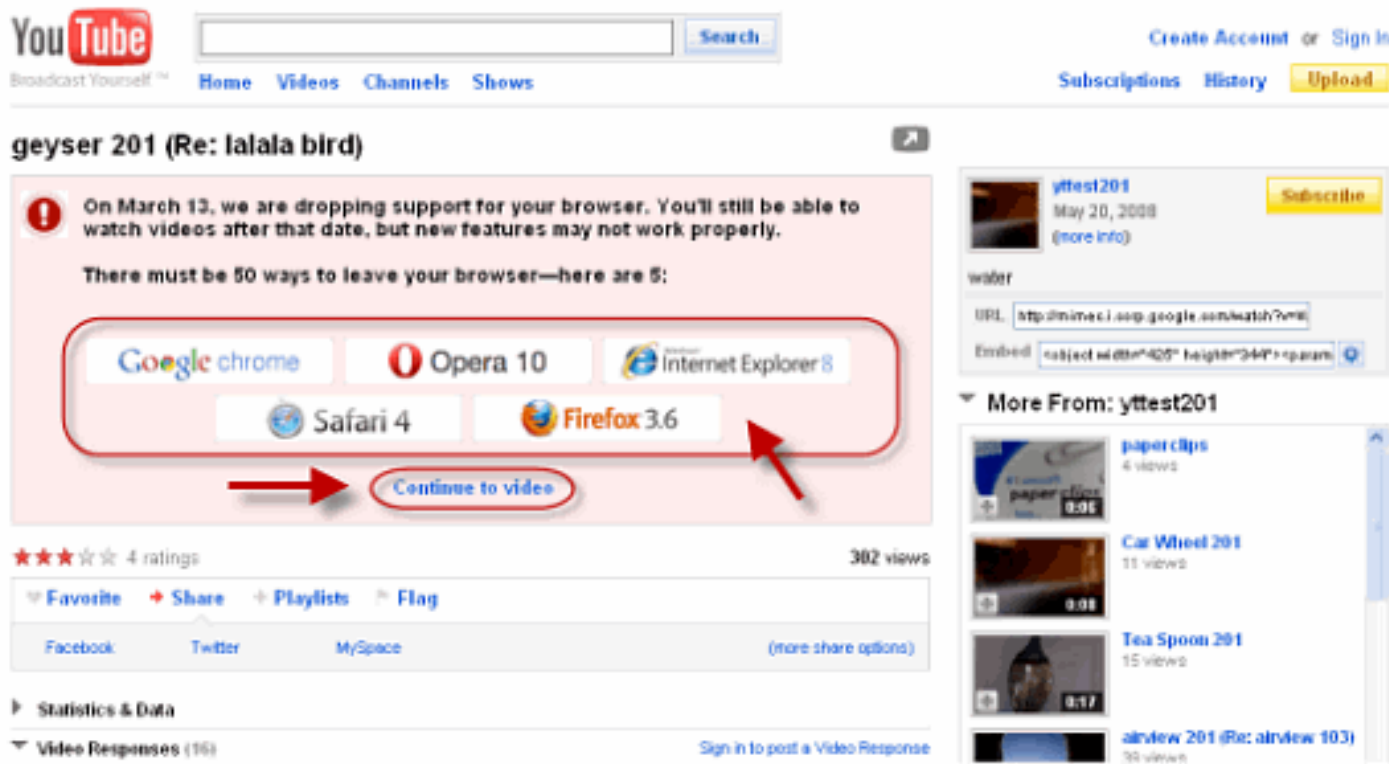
YouTube
Broadcast Yourself ™

Search

Home Videos Channels Shows

Create Account or Sign In

Subscriptions History Upload

geyser 201 (Re: lalala bird)

On March 13, we are dropping support for your browser. You'll still be able to watch videos after that date, but new features may not work properly.

There must be 50 ways to leave your browser—here are 5:

Google chrome
Opera 10
Windows Internet Explorer 8
Safari 4
Firefox 3.6

Continue to video

4 ratings
302 views

Favorite Share Playlists Flag

Facebook Twitter MySpace (more share options)

Statistics & Data

Video Responses (16)
Sign in to post a Video Response

yttest201
May 20, 2008
(more info)
Subscribe

water

URL http://mimes.i.corp.google.com/watch?v=

Embed <object width="425" height="344"><param

More From: yttest201

paperclips
4 views
0:06

Car Wheel 201
11 views
0:08

Tea Spoon 201
15 views
0:17

airview 201 (Re: airview 103)
39 views